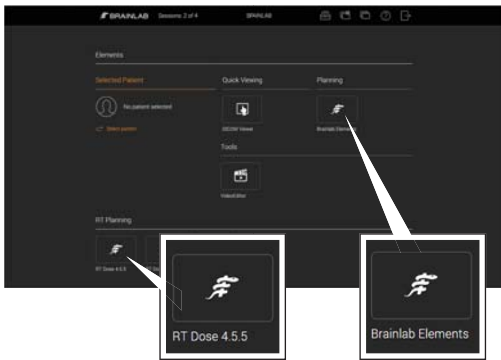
BRAINLAB Sessions: 2 of 4 BRAINLAB

Elements

Selected Patient

No patient selected

Select patient

Quick Viewing

DICOM Viewer

Planning

Brainlab Elements

Tools

VideoEditor

RT Planning

RT Dose 4.5.5

RT Dose 4.5.5

Brainlab Elements